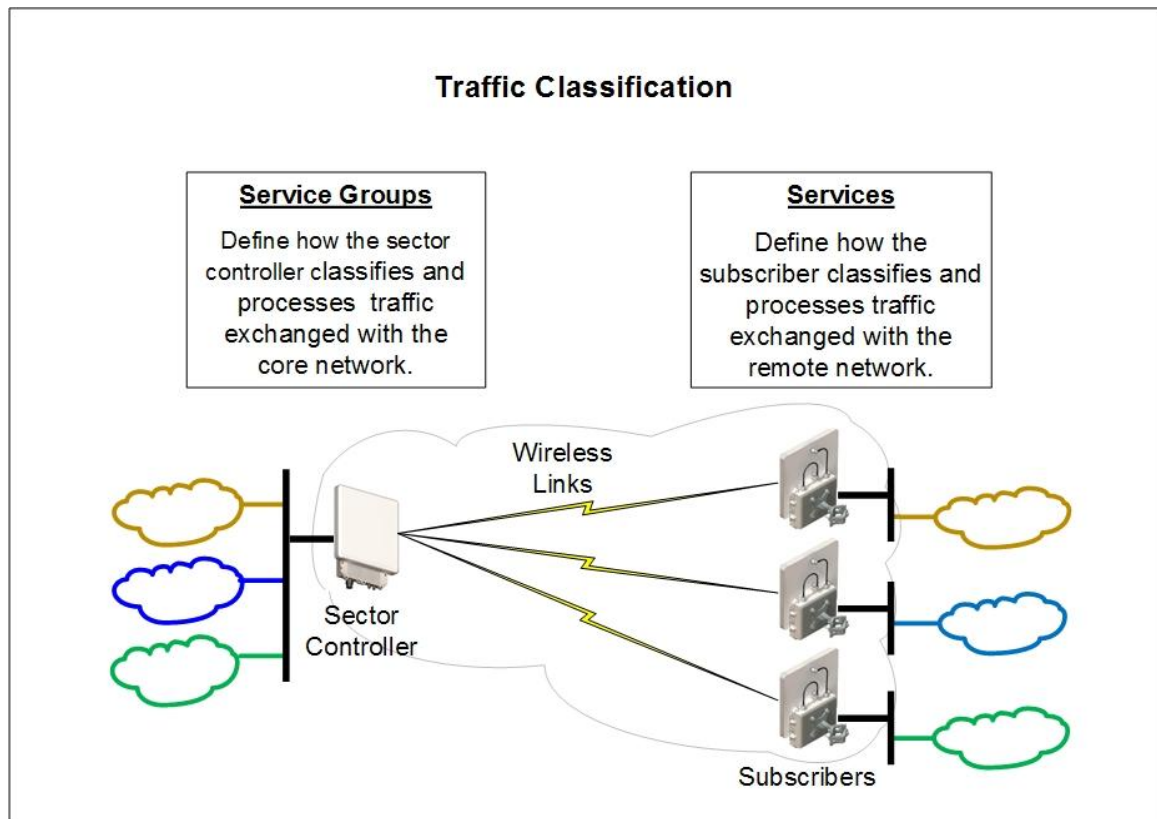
Traffic Classification

Service Groups

Define how the sector controller classifies and processes traffic exchanged with the core network.

Services

Define how the subscriber classifies and processes traffic exchanged with the remote network.

Wireless Links

Sector Controller

Subscribers